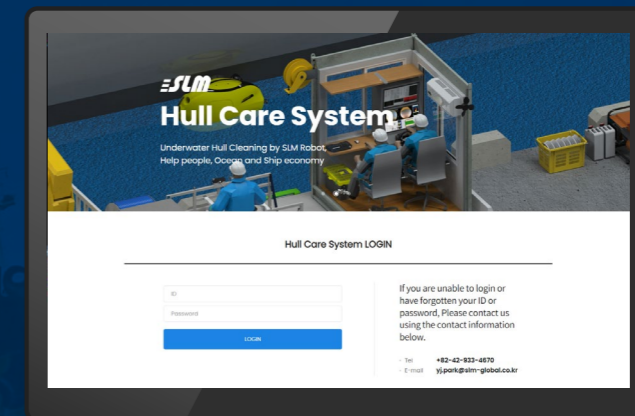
SLM

Hull Care System

Underwater Hull Cleaning by SLM Robot, Help people, Ocean and Ship economy

Hull Care System LOGIN

ID

Password

LOGIN

If you are unable to login or have forgotten your ID or password, Please contact us using the contact information below.

· Tel +82-42-933-4670
· E-mail yj.park@slm-global.co.kr